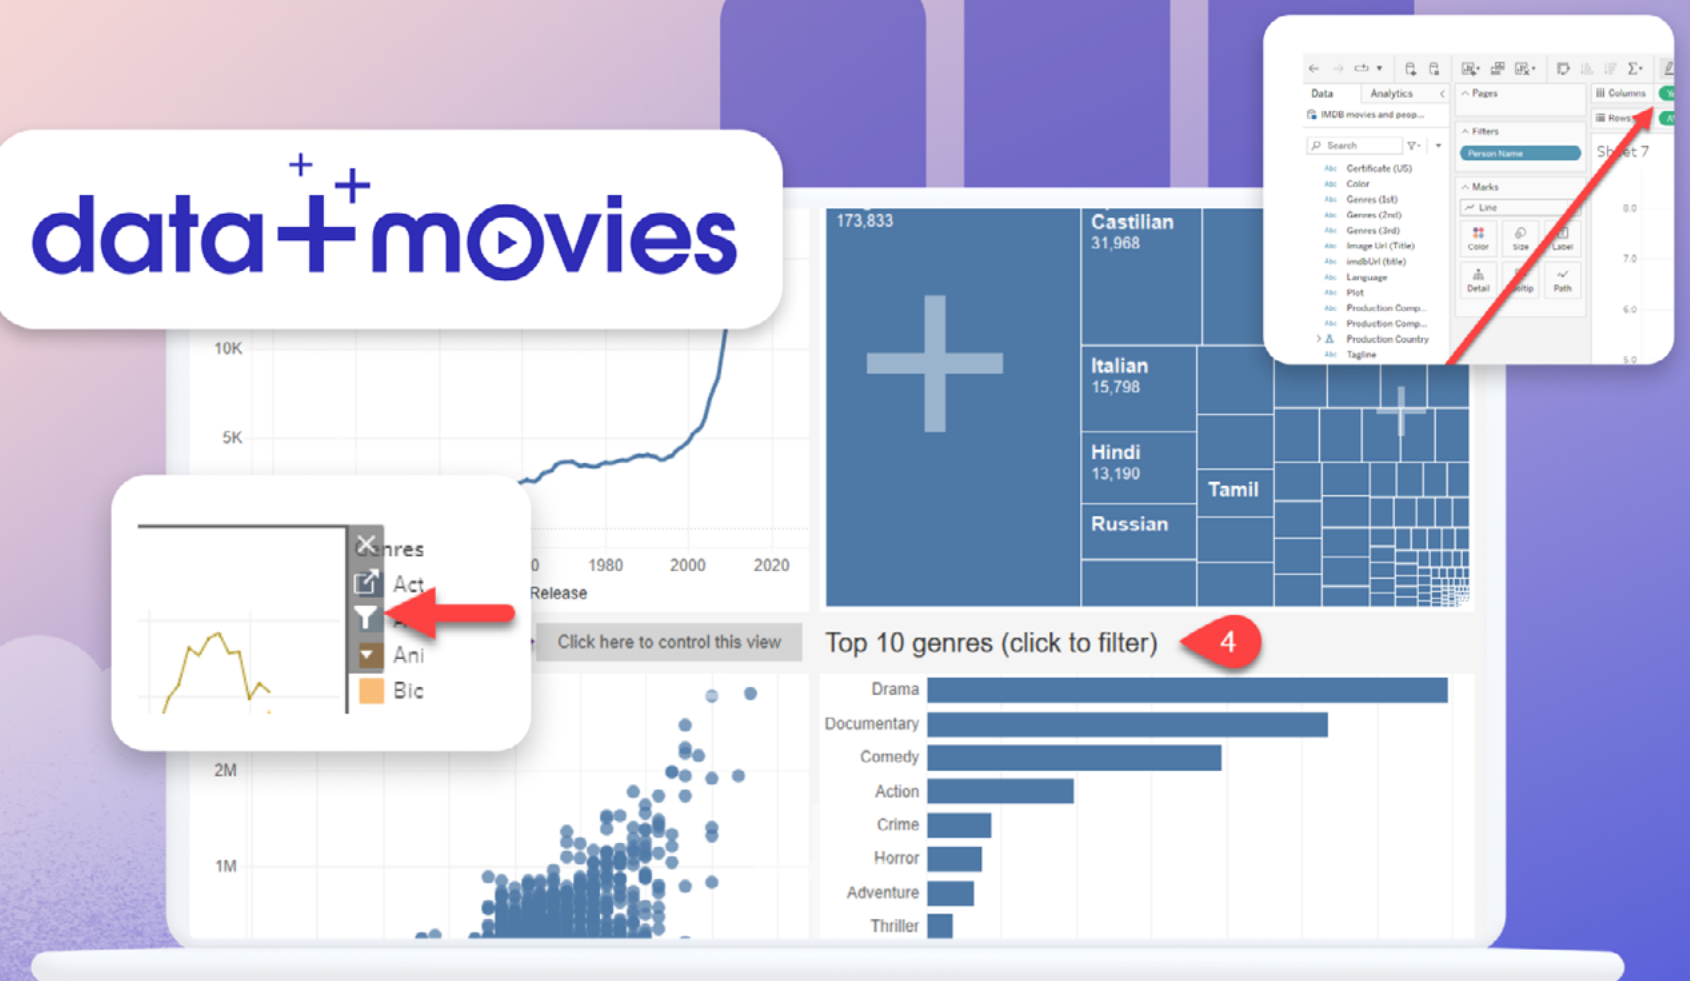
data+movies

Data
Analytics
IMDB movies and peop...
Search
Certificate (US)
Color
Genres (1st)
Genres (2nd)
Genres (3rd)
Image Url (Title)
imdbUrl (title)
Language
Plot
Production Comp...
Production Comp...
Production Country
Tagline
Pages
Filters
Person Name
Marks
Line
Color
Size
Label
Detail
Tooltip
Path
Columns
Rows
Sheet 7
8.0
7.0
6.0
5.0

173,833
Castilian
31,968
Italian
15,798
Hindi
13,190
Tamil
Russian

10K
5K
0
1980
2000
2020
Release

Genres
Act
Ani
Bic

Click here to control this view

Top 10 genres (click to filter)
4

2M
1M

| Drama |
|---|
| Documentary |
| Comedy |
| Action |
| Crime |
| Horror |
| Adventure |
| Thriller |